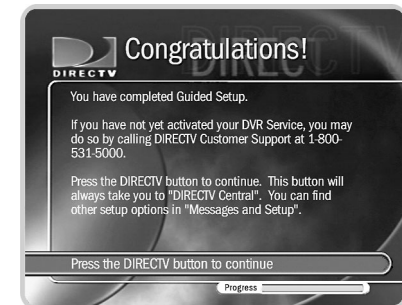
DIRECTV Congratulations!

You have completed Guided Setup.

If you have not yet activated your DVR Service, you may do so by calling DIRECTV Customer Support at 1-800-531-5000.

Press the DIRECTV button to continue. This button will always take you to "DIRECTV Central". You can find other setup options in "Messages and Setup".

Press the DIRECTV button to continue

Progress